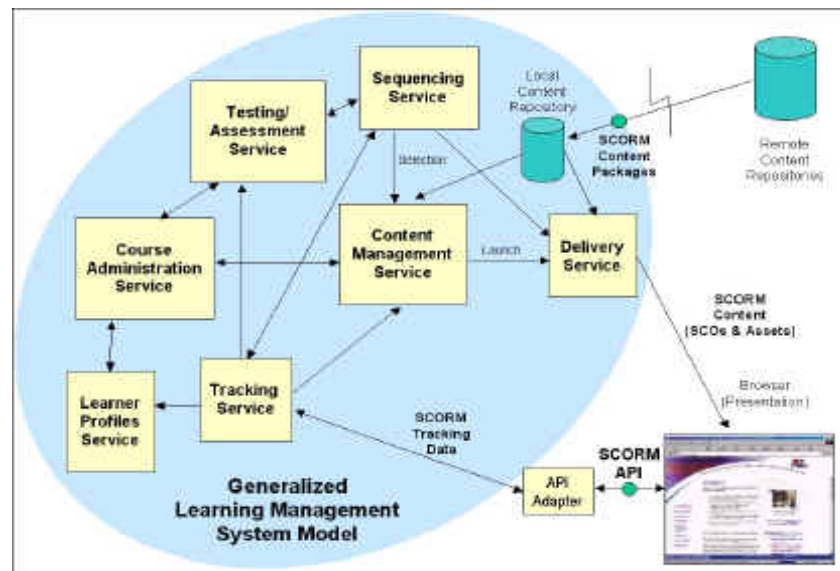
Sequencing Service

Testing/ Assessment Service

Local Content Repository

SCORM Content Packages

Remote Content Repositories

Selection

Course Administration Service

Content Management Service

Launch

Delivery Service

SCORM Content (SCOs & Assets)

Browser (Presentation)

Learner Profiles Service

Tracking Service

SCORM Tracking Data

SCORM API

API Adapter

Generalized Learning Management System Model